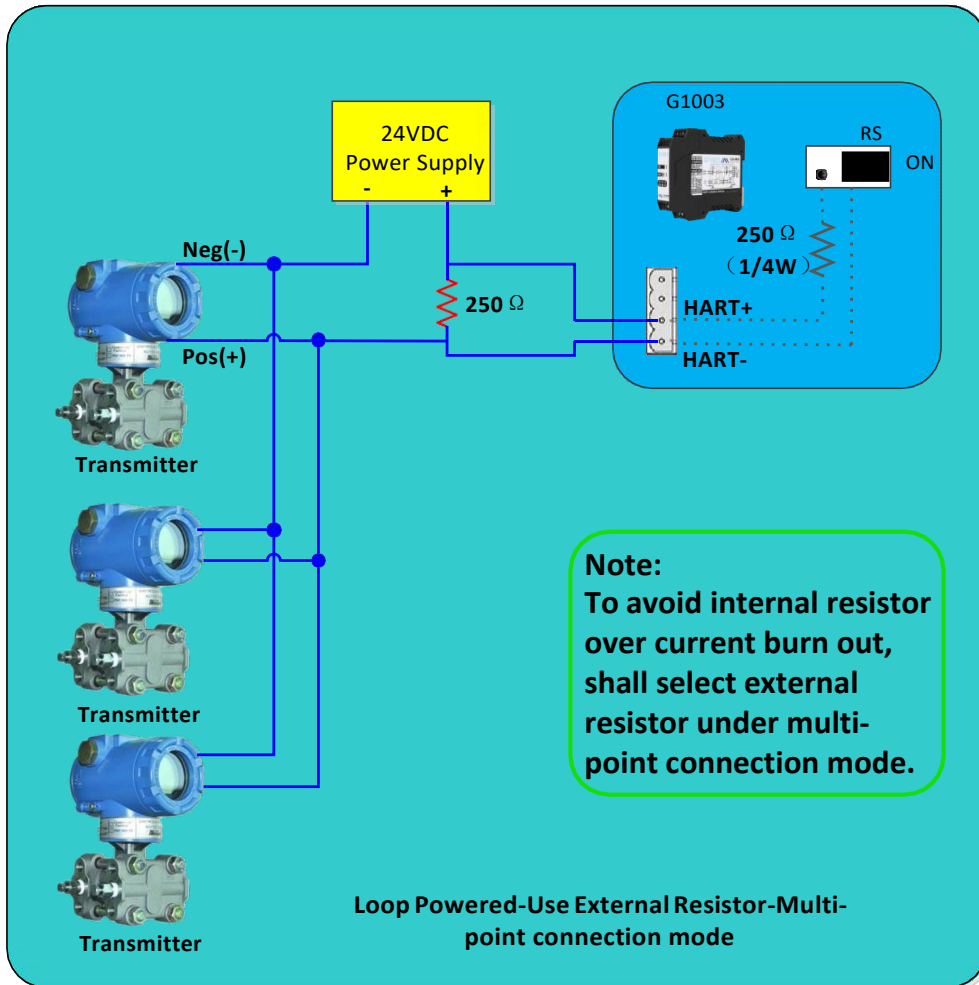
24VDC
Power Supply
- +

G1003

RS

ON

250 Ω
（1/4W）

Neg(-)

250 Ω

HART+

Pos(+)

HART-

Transmitter

Transmitter

Transmitter

Note:
To avoid internal resistor over current burn out, shall select external resistor under multi-point connection mode.

Loop Powered-Use External Resistor-Multi-point connection mode